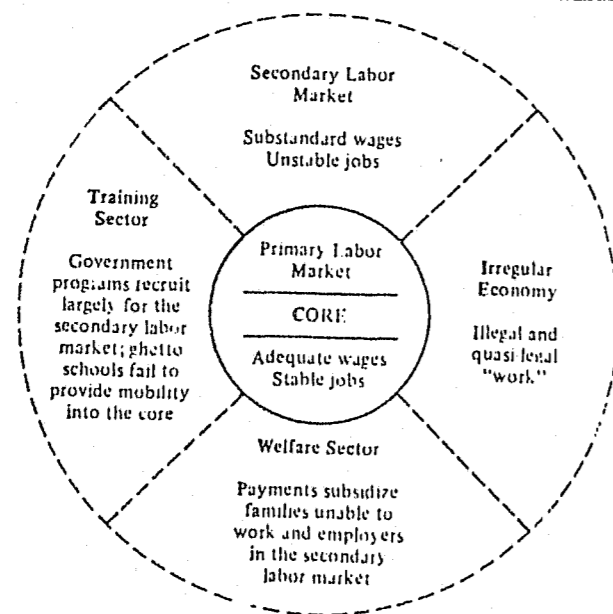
Secondary Labor Market

Substandard wages
Unstable jobs

Training Sector

Government programs recruit largely for the secondary labor market; ghetto schools fail to provide mobility into the core

Primary Labor Market

CORE

Adequate wages
Stable jobs

Irregular Economy

Illegal and quasi-legal "work"

Welfare Sector

Payments subsidize families unable to work and employers in the secondary labor market